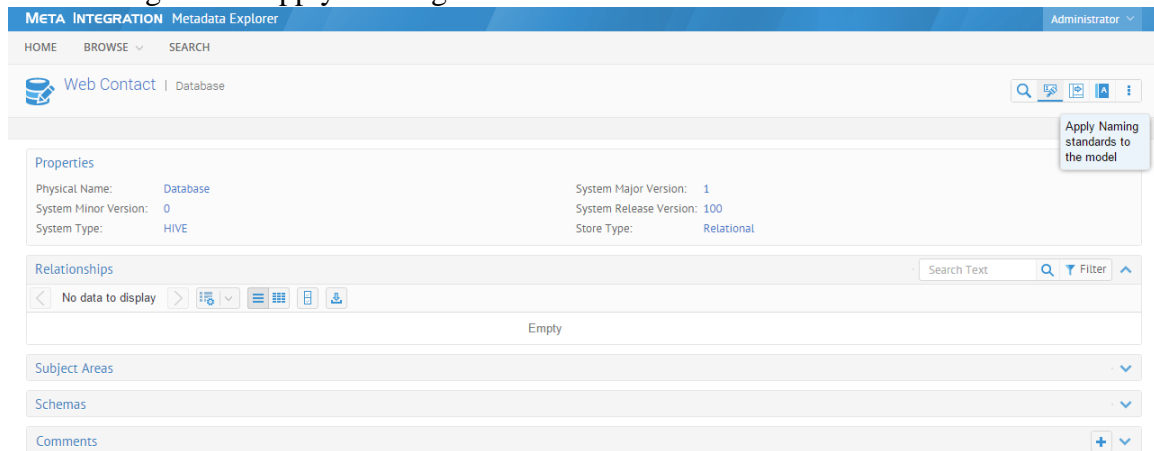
META INTEGRATION Metadata Explorer

Administrator

HOME BROWSE SEARCH

Web Contact | Database

Apply Naming standards to the model

Properties

Physical Name: Database
System Minor Version: 0
System Type: HIVE

System Major Version: 1
System Release Version: 100
Store Type: Relational

Relationships

Search Text

Filter

No data to display

Empty

Subject Areas

Schemas

Comments